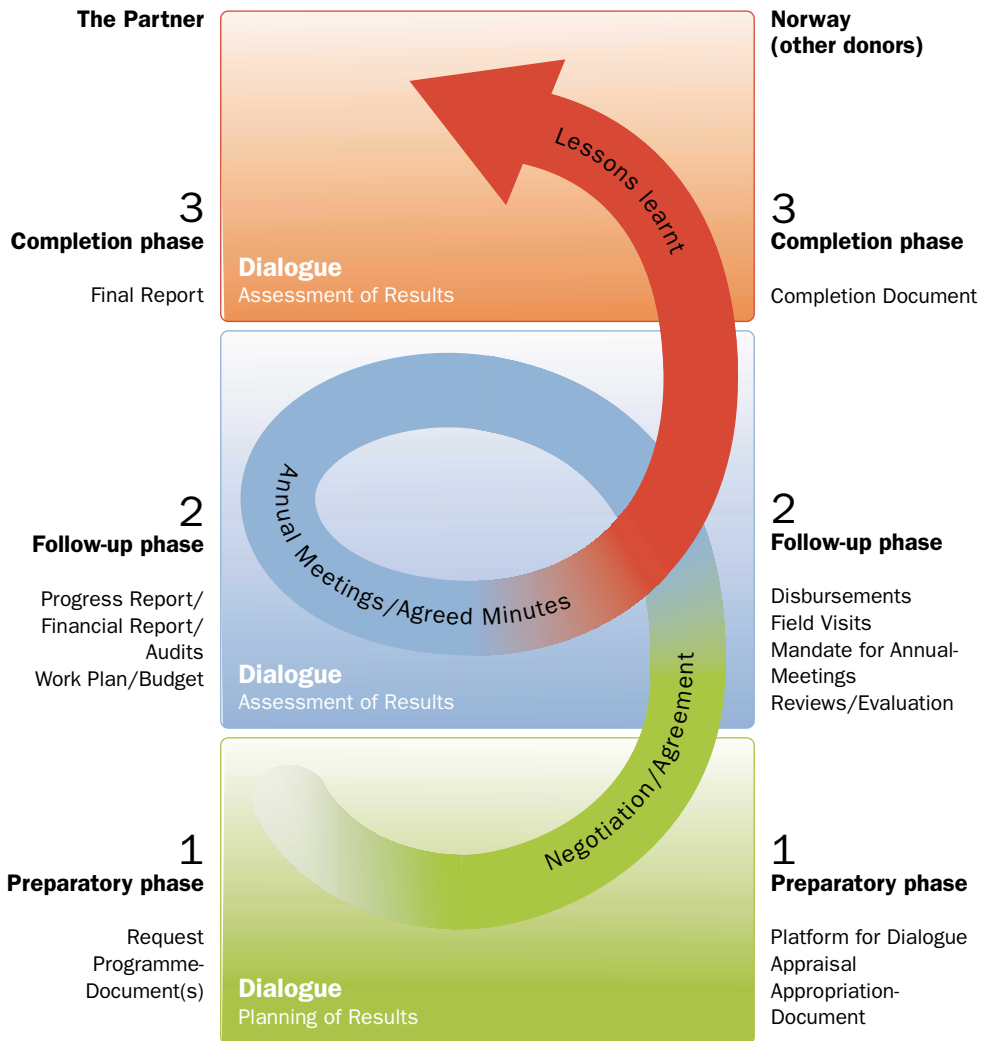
The Partner

Norway (other donors)

Lessons learnt

3
Completion phase

Final Report

Dialogue
Assessment of Results

3
Completion phase

Completion Document

Annual Meetings/Agreed Minutes

2
Follow-up phase

Progress Report/
Financial Report/
Audits
Work Plan/Budget

Dialogue
Assessment of Results

2
Follow-up phase

Disbursements
Field Visits
Mandate for Annual-Meetings
Reviews/Evaluation

Negotiation/Agreement

1
Preparatory phase

Request
Programme-Document(s)

Dialogue
Planning of Results

1
Preparatory phase

Platform for Dialogue
Appraisal
Appropriation-Document